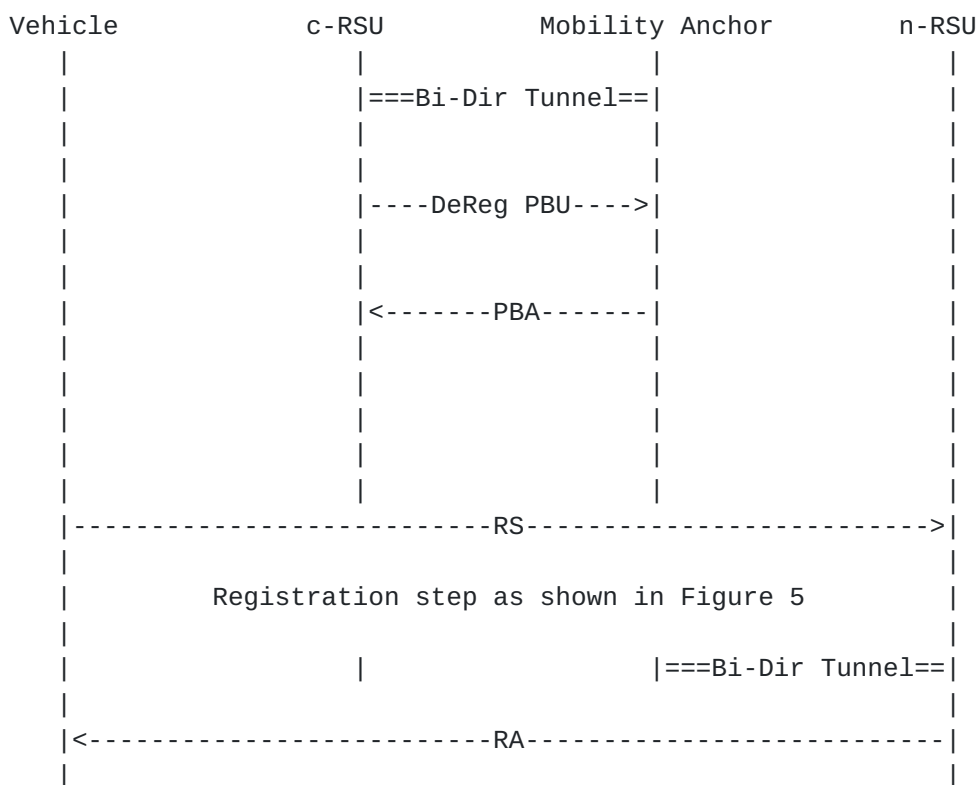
Vehicle c-RSU Mobility Anchor n-RSU

===Bi-Dir Tunnel==

----DeReg PBU---->

<-------PBA-------

---------------------------RS--------------------------->

Registration step as shown in Figure 5

===Bi-Dir Tunnel==

<------------------------RA--------------------------